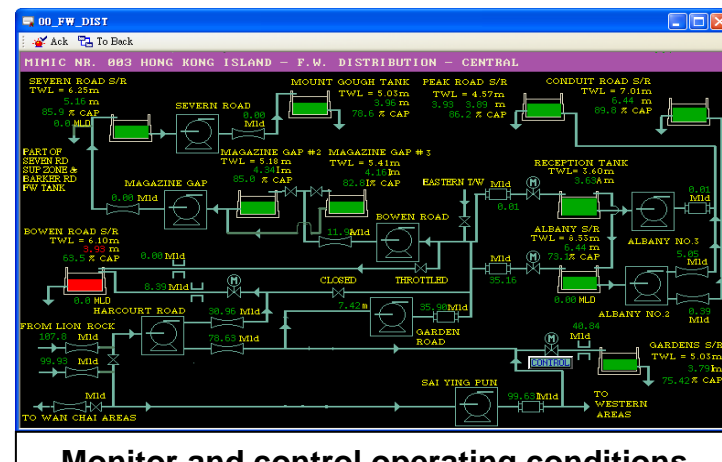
00_FW_DIST

Ack To Back

MIMIC NR. 003 HONG KONG ISLAND – F.W. DISTRIBUTION – CENTRAL

SEVERN ROAD S/R
TWL = 6.25m
5.16 m
85.9 % CAP
0.0 MLD

SEVERN ROAD
0.00 Mld

MOUNT GOUGH TANK
TWL = 5.03m
3.96 m
78.6 % CAP

PEAK ROAD S/R
TWL = 4.57m
3.93 3.89 m
86.2 % CAP

CONDUIT ROAD S/R
TWL = 7.01m
6.44 m
89.8 % CAP

PART OF SEVEN RD SUP ZONE & BARKER RD FW TANK

MAGAZINE GAP #2
TWL = 5.18 m
4.34 m
85.0 % CAP

MAGAZINE GAP #3
TWL = 5.41m
4.16 m
82.8 % CAP

MAGAZINE GAP
0.00 Mld

RECEPTION TANK
TWL = 3.60m
3.63 m

EASTERN T/W
Mld
0.01

M

BOWEN ROAD S/R
TWL = 6.10m
5.95 m
63.5 % CAP

11.9 Mld

BOWEN ROAD

ALBANY S/R
TWL = 6.53m
6.44 m
73.1 % CAP

ALBANY NO.3
0.01 Mld

0.00 Mld

M

Mld
35.16

M

5.05 Mld

8.39 Mld

THROTTLED

0.0 MLD

0.00 MLD

ALBANY NO.2
0.39 Mld

CLOSED

HARCOURT ROAD

7.42 m

FROM LION ROCK
107.8 Mld

30.96 Mld

35.90 Mld

GARDEN ROAD

99.93 Mld

78.63 Mld

40.84 Mld

M

CONTROL

GARDENS S/R
TWL = 5.03m
3.79 m
75.42 % CAP

Mld

SAI YING PUN

99.63 Mld

TO WESTERN AREAS

TO WAN CHAI AREAS

Monitor and control operating conditions